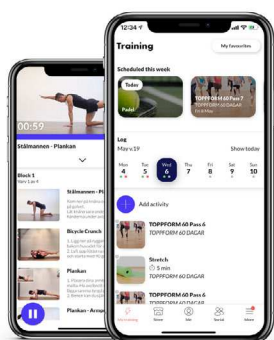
12:34

Training

My favourites

Scheduled this week

Today

Padel

TOPPFORM 60 Pass 7

TOPPFORM 60 DAGAR

Leg

May v.19

Show today

| Mon | Tue | Wed | Thu | Fri | Sat | Sun |
|---|---|---|---|---|---|---|
| 4 | 5 | 6 | 7 | 8 | 9 | 10 |

Add activity

TOPPFORM 60 Pass 6

TOPPFORM 60 DAGAR

Stretch

5 min

TOPPFORM 60 Pass 6

TOPPFORM 60 DAGAR

00:59

Stålmannen - Plankan

Block 1

Stålmannen - Pl

Bicycle Crunch

Plankan

Plankan - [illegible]